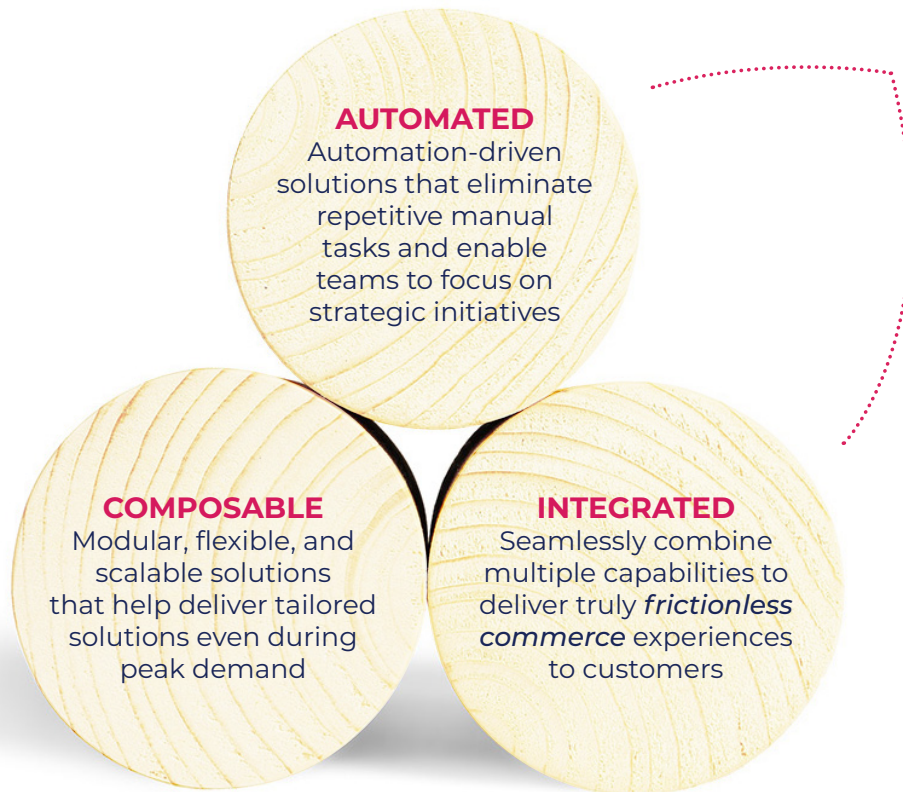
AUTOMATED
Automation-driven solutions that eliminate repetitive manual tasks and enable teams to focus on strategic initiatives

COMPOSABLE
Modular, flexible, and scalable solutions that help deliver tailored solutions even during peak demand

INTEGRATED
Seamlessly combine multiple capabilities to deliver truly *frictionless commerce* experiences to customers